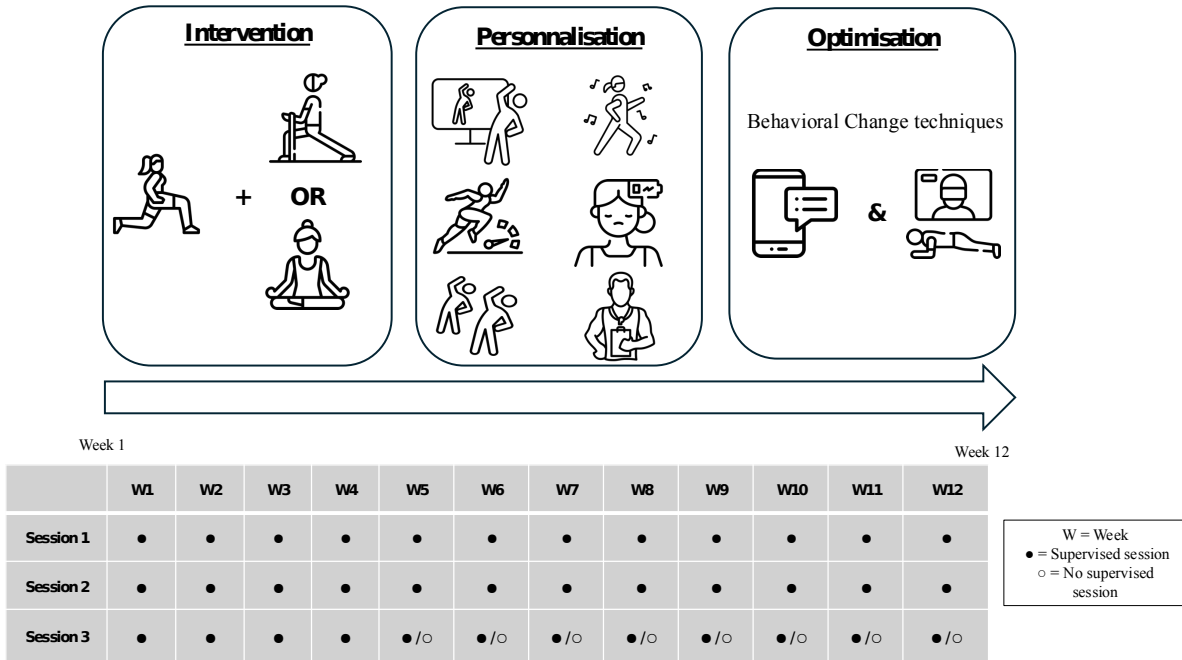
Intervention

+ OR

Personnalisation

Optimisation

Behavioral Change techniques

&

Week 1

Week 12

| | W1 | W2 | W3 | W4 | W5 | W6 | W7 | W8 | W9 | W10 | W11 | W12 |
|---|---|---|---|---|---|---|---|---|---|---|---|---|
| Session 1 | ● | ● | ● | ● | ● | ● | ● | ● | ● | ● | ● | ● |
| Session 2 | ● | ● | ● | ● | ● | ● | ● | ● | ● | ● | ● | ● |
| Session 3 | ● | ● | ● | ● | ●/○ | ●/○ | ●/○ | ●/○ | ●/○ | ●/○ | ●/○ | ●/○ |

W = Week
● = Supervised session
○ = No supervised session